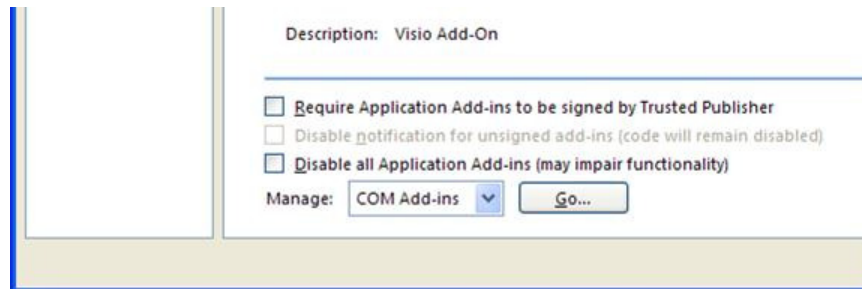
Description: Visio Add-On

Require Application Add-ins to be signed by Trusted Publisher

Disable notification for unsigned add-ins (code will remain disabled)

Disable all Application Add-ins (may impair functionality)

Manage: COM Add-ins Go...